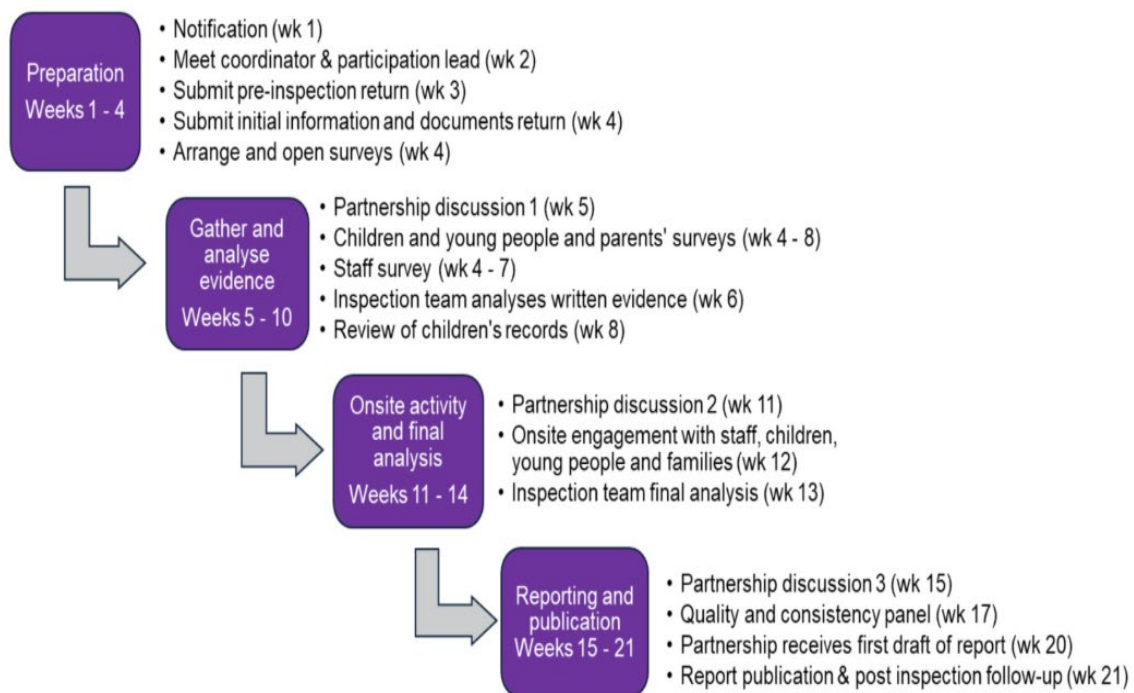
Preparation
Weeks 1 - 4

• Notification (wk 1)
• Meet coordinator & participation lead (wk 2)
• Submit pre-inspection return (wk 3)
• Submit initial information and documents return (wk 4)
• Arrange and open surveys (wk 4)

Gather and analyse evidence
Weeks 5 - 10

• Partnership discussion 1 (wk 5)
• Children and young people and parents' surveys (wk 4 - 8)
• Staff survey (wk 4 - 7)
• Inspection team analyses written evidence (wk 6)
• Review of children's records (wk 8)

Onsite activity and final analysis
Weeks 11 - 14

• Partnership discussion 2 (wk 11)
• Onsite engagement with staff, children, young people and families (wk 12)
• Inspection team final analysis (wk 13)

Reporting and publication
Weeks 15 - 21

• Partnership discussion 3 (wk 15)
• Quality and consistency panel (wk 17)
• Partnership receives first draft of report (wk 20)
• Report publication & post inspection follow-up (wk 21)